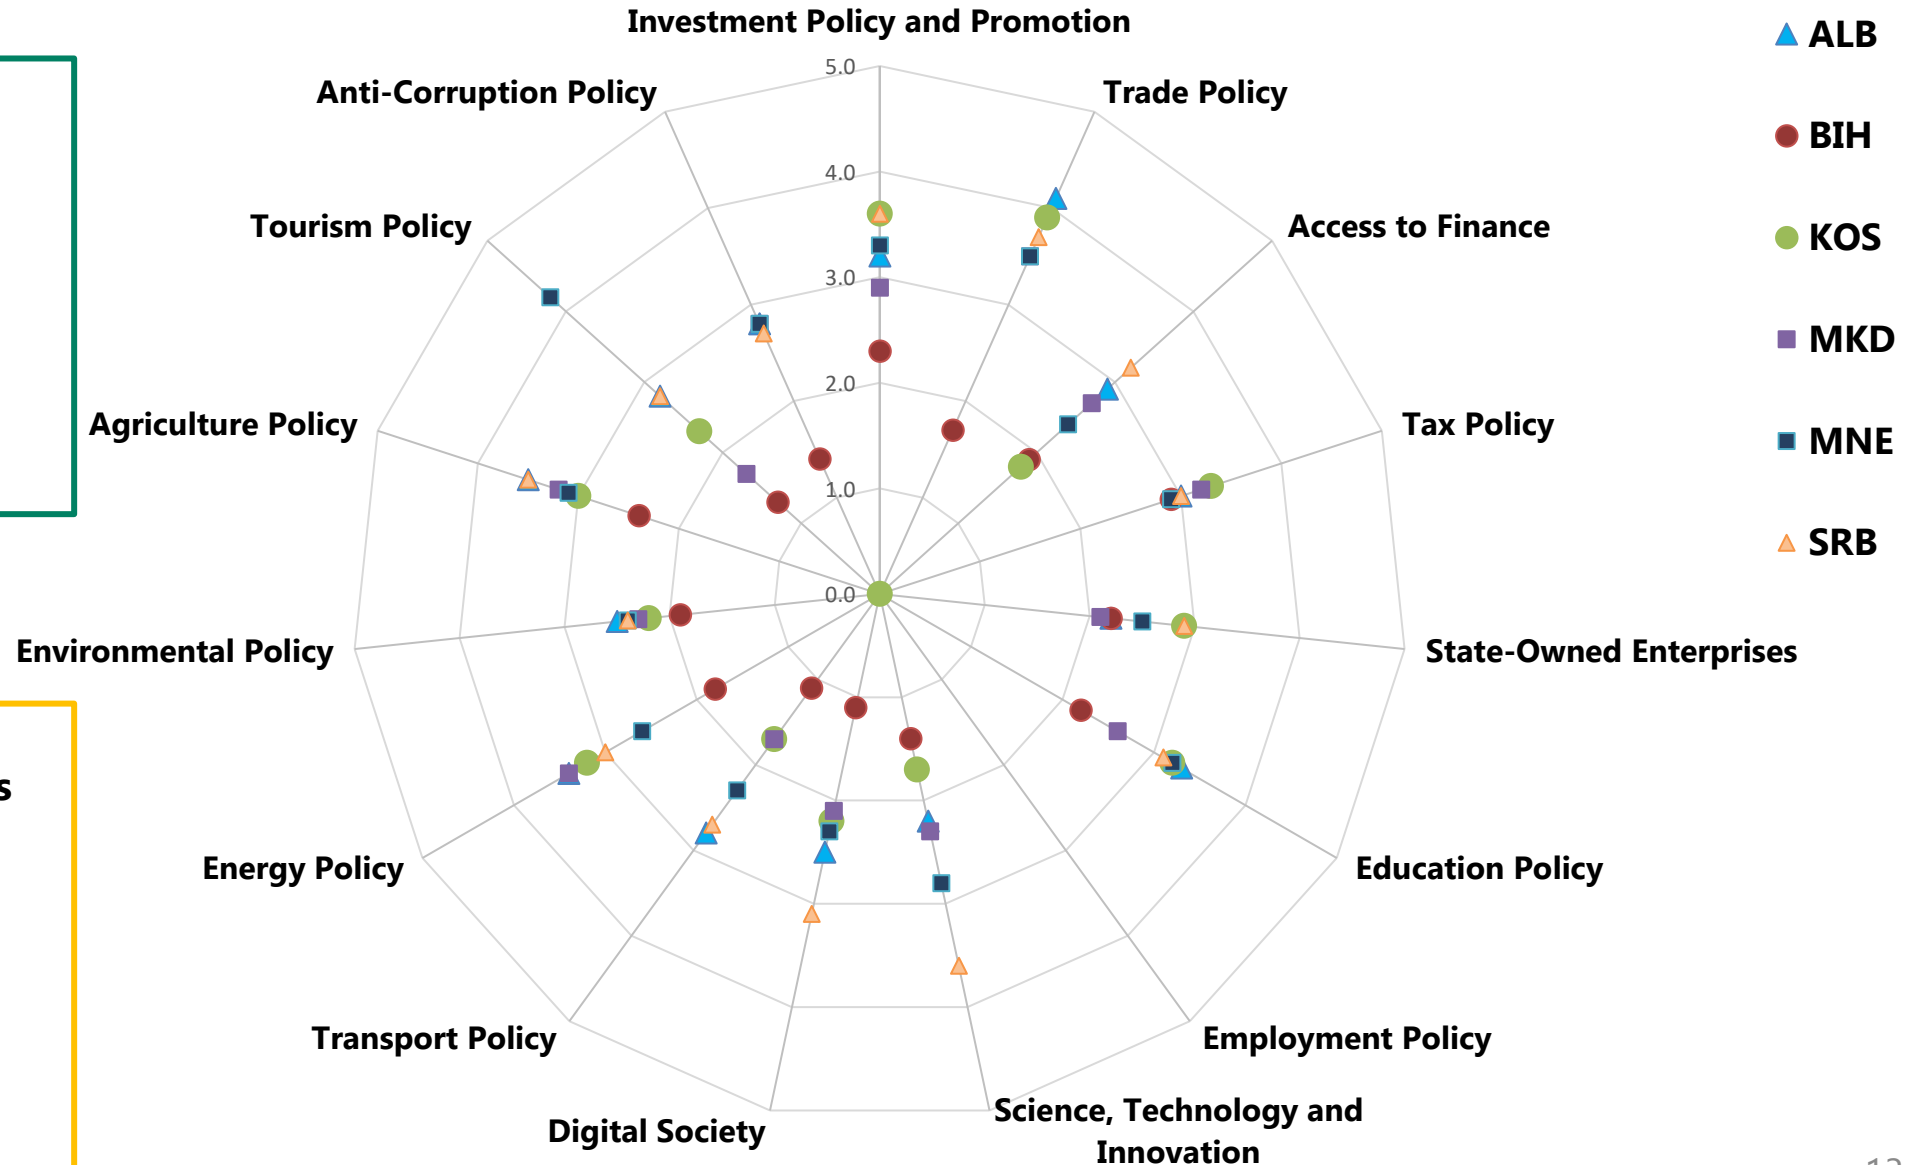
Investment Policy and Promotion

Trade Policy

Access to Finance

Tax Policy

State-Owned Enterprises

Education Policy

Employment Policy

Science, Technology and Innovation

Digital Society

Transport Policy

Energy Policy

Environmental Policy

Agriculture Policy

Tourism Policy

Anti-Corruption Policy

5.0
4.0
3.0
2.0
1.0
0.0

ALB
BIH
KOS
MKD
MNE
SRB

s